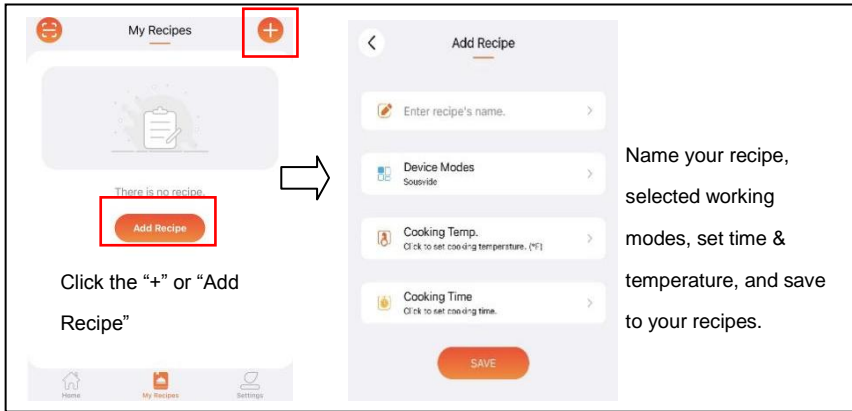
My Recipes

There is no recipe.

Add Recipe

Click the "+" or "Add Recipe"

Home My Recipes Settings

Add Recipe

Enter recipe's name.

Device Modes
Sousvide

Cooking Temp.
Click to set cooking temperature. (°F)

Cooking Time
Click to set cooking time.

SAVE

Name your recipe, selected working modes, set time & temperature, and save to your recipes.